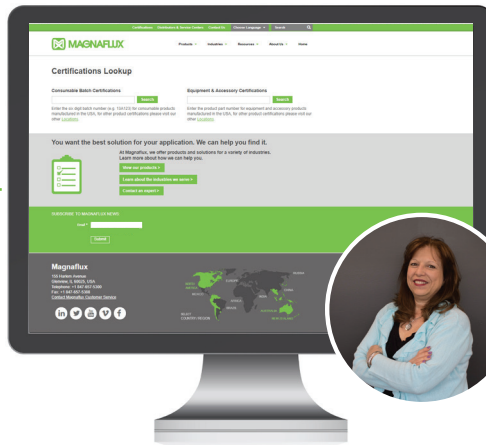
Certifications Distributors & Service Centers Contact Us Choose Language Search

MAGNAFLUX

Products Industries Resources About Us Home

Certifications Lookup

Consumable Batch Certifications

Search

Enter the six digit batch number (e.g. 15A123) for consumable products manufactured in the USA; for other product certifications please visit our other Locations.

Equipment & Accessory Certifications

Search

Enter the product part number for equipment and accessory products manufactured in the USA; for other product certifications please visit our other Locations.

You want the best solution for your application. We can help you find it.

At Magnaflux, we offer products and solutions for a variety of industries. Learn more about how we can help you.

View our products »

Learn about the industries we serve »

Contact an expert »

SUBSCRIBE TO MAGNAFLUX NEWS

Email *

Submit

Magnaflux

155 Harlem Avenue
Glenview, IL 60025, USA
Telephone: +1 847 657 5300
Fax: +1 847 657 5388
Contact Magnaflux Customer Service

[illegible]